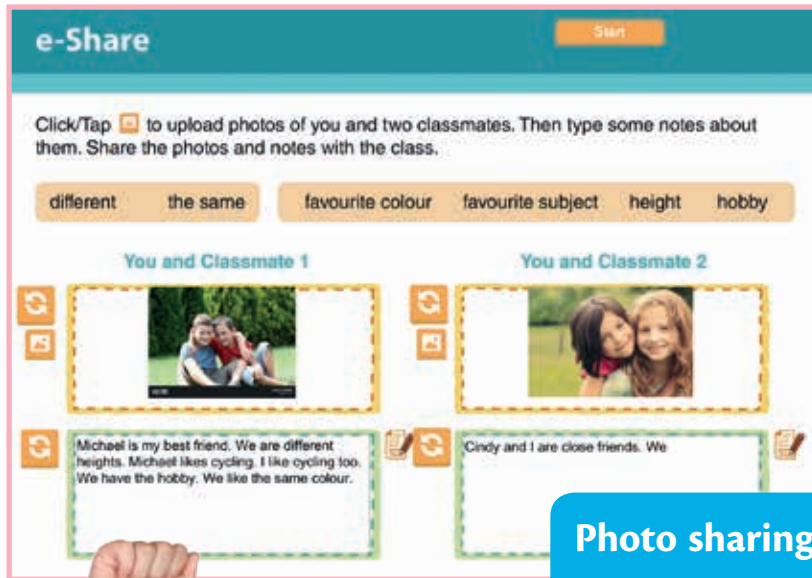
e-Share

Start

Click/Tap to upload photos of you and two classmates. Then type some notes about them. Share the photos and notes with the class.

different the same

favourite colour favourite subject height hobby

You and Classmate 1

You and Classmate 2

Michael is my best friend. We are different heights. Michael likes cycling. I like cycling too. We have the hobby. We like the same colour.

Cindy and I are close friends. We

Photo sharing